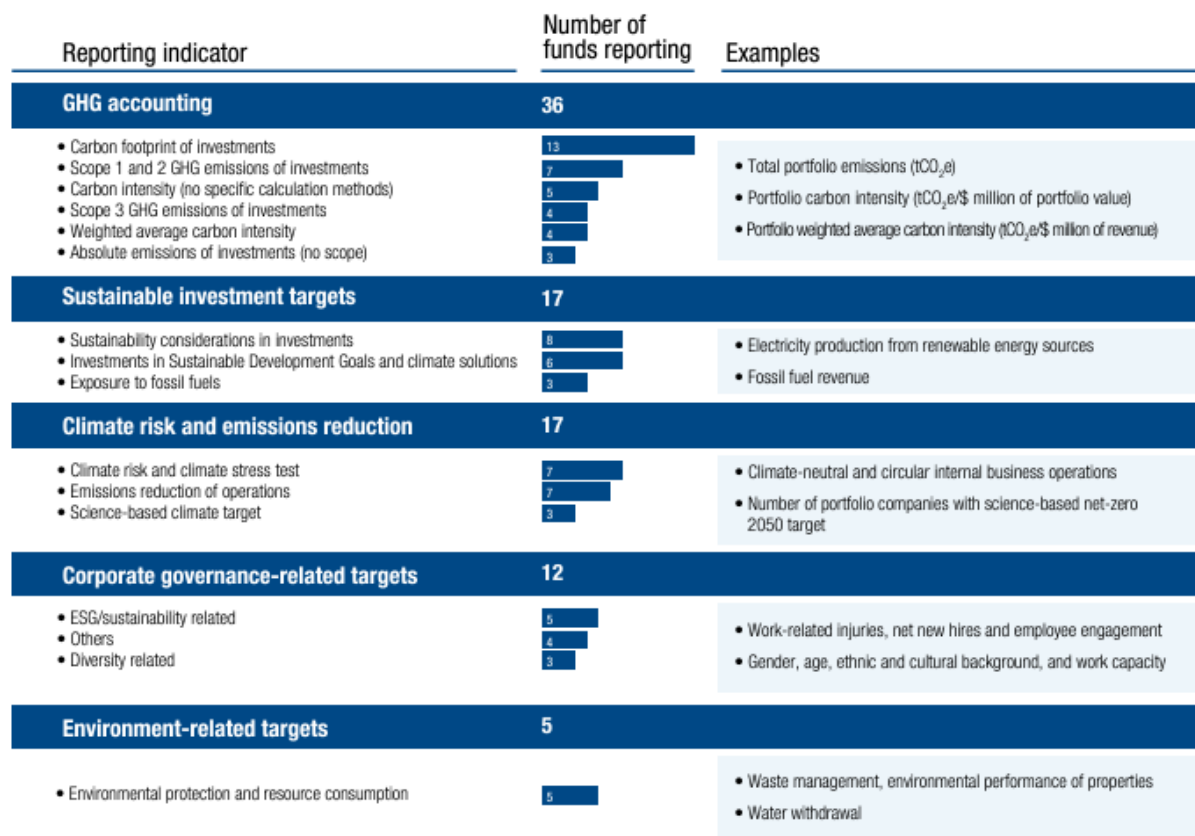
| Reporting indicator | Number of funds reporting | Examples |
|---|---|---|
| **GHG accounting** | 36 | |
| • Carbon footprint of investments | 13 | • Total portfolio emissions ($tCO_2e$) |
| • Scope 1 and 2 GHG emissions of investments | 7 | • Portfolio carbon intensity ($tCO_2e$/$ million of portfolio value) |
| • Carbon intensity (no specific calculation methods) | 5 | • Portfolio weighted average carbon intensity ($tCO_2e$/$ million of revenue) |
| • Scope 3 GHG emissions of investments | 4 | |
| • Weighted average carbon intensity | 4 | |
| • Absolute emissions of investments (no scope) | 3 | |
| **Sustainable investment targets** | 17 | |
| • Sustainability considerations in investments | 8 | • Electricity production from renewable energy sources |
| • Investments in Sustainable Development Goals and climate solutions | 6 | • Fossil fuel revenue |
| • Exposure to fossil fuels | 3 | |
| **Climate risk and emissions reduction** | 17 | |
| • Climate risk and climate stress test | 7 | • Climate-neutral and circular internal business operations |
| • Emissions reduction of operations | 7 | • Number of portfolio companies with science-based net-zero 2050 target |
| • Science-based climate target | 3 | |
| **Corporate governance-related targets** | 12 | |
| • ESG/sustainability related | 5 | • Work-related injuries, net new hires and employee engagement |
| • Others | 4 | • Gender, age, ethnic and cultural background, and work capacity |
| • Diversity related | 3 | |
| **Environment-related targets** | 5 | |
| • Environmental protection and resource consumption | 5 | • Waste management, environmental performance of properties |
| | | • Water withdrawal |